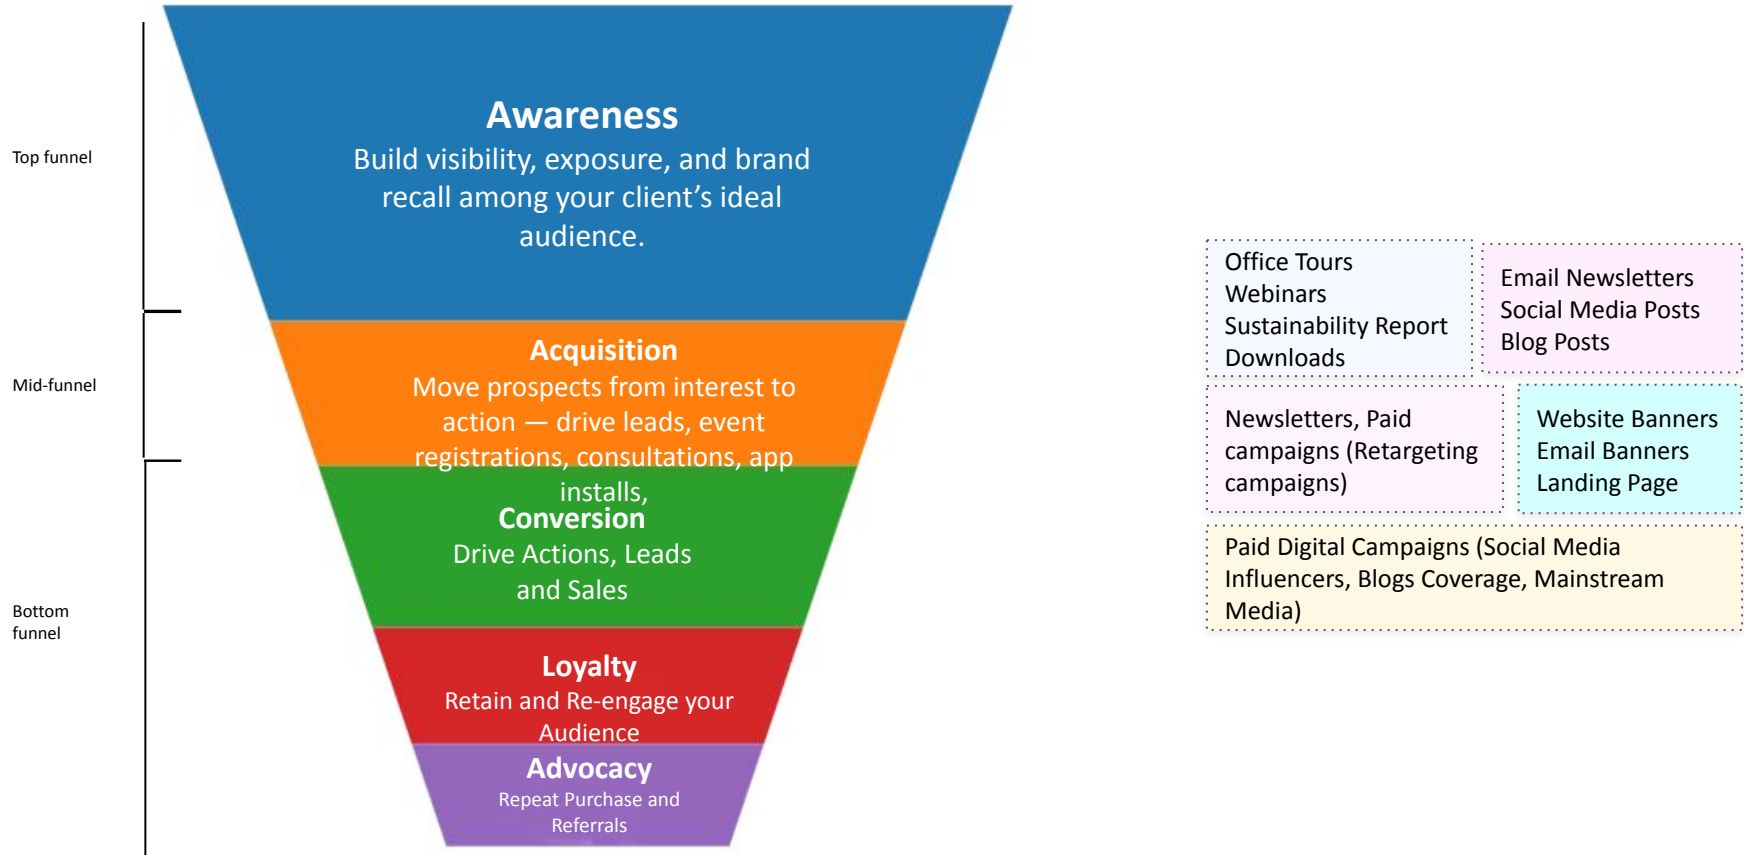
Top funnel

Mid-funnel

Bottom funnel

Awareness
Build visibility, exposure, and brand recall among your client's ideal audience.

Acquisition
Move prospects from interest to action — drive leads, event registrations, consultations, app installs,

Conversion
Drive Actions, Leads and Sales

Loyalty
Retain and Re-engage your Audience

Advocacy
Repeat Purchase and Referrals

Office Tours
Webinars
Sustainability Report Downloads

Email Newsletters
Social Media Posts
Blog Posts

Newsletters, Paid campaigns (Retargeting campaigns)

Website Banners
Email Banners
Landing Page

Paid Digital Campaigns (Social Media Influencers, Blogs Coverage, Mainstream Media)